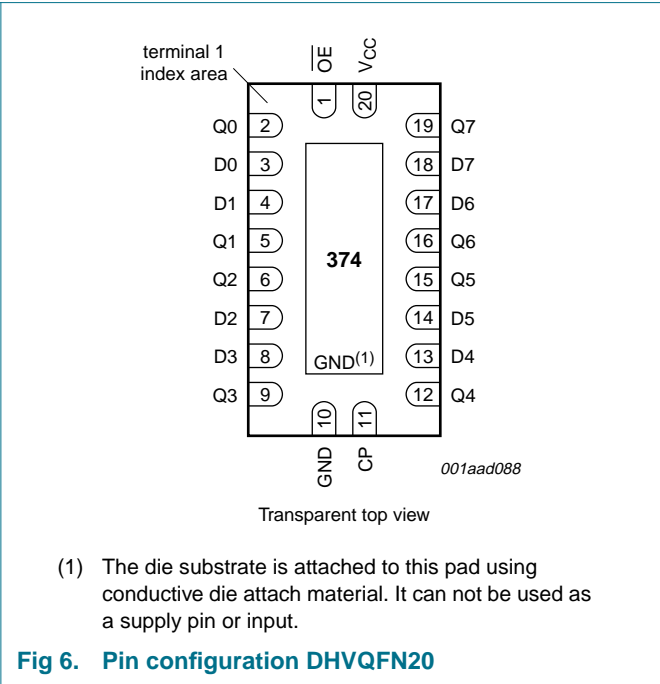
terminal 1 index area

$\overline{OE}$

$V_{CC}$

1

20

Q0 2

D0 3

D1 4

Q1 5

Q2 6

D2 7

D3 8

Q3 9

19 Q7

18 D7

17 D6

16 Q6

15 Q5

14 D5

13 D4

12 Q4

374

GND$^{(1)}$

10

11

GND

CP

001aad088

Transparent top view

(1) The die substrate is attached to this pad using conductive die attach material. It can not be used as a supply pin or input.

Fig 6. Pin configuration DHVQFN20